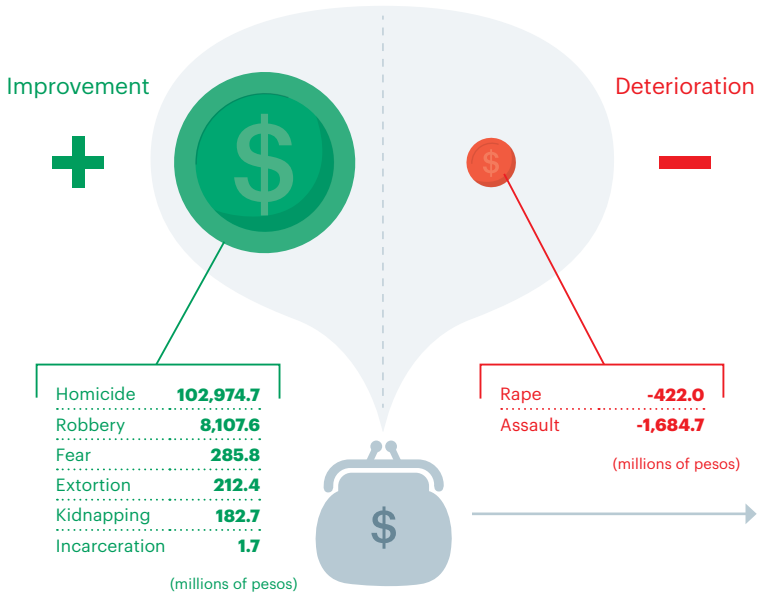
Improvement

+

$

$

Deterioration

−

| Homicide | 102,974.7 |
|---|---|
| Robbery | 8,107.6 |
| Fear | 285.8 |
| Extortion | 212.4 |
| Kidnapping | 182.7 |
| Incarceration | 1.7 |

(millions of pesos)

| Rape | -422.0 |
|---|---|
| Assault | -1,684.7 |

(millions of pesos)

$